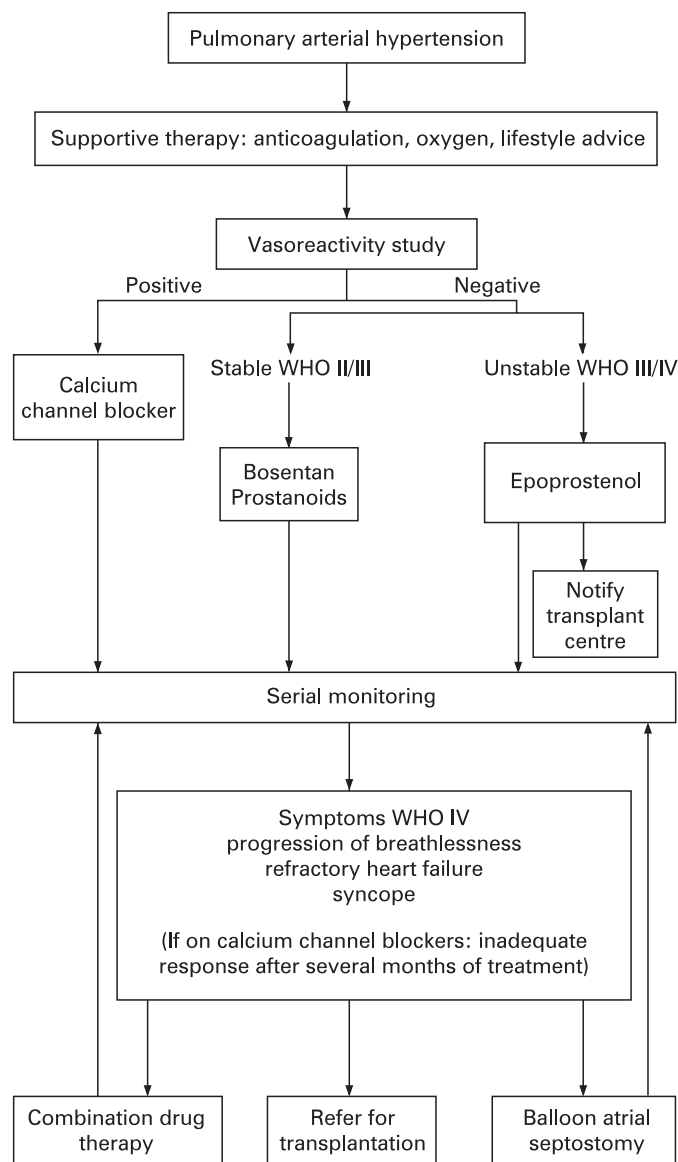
Pulmonary arterial hypertension

Supportive therapy: anticoagulation, oxygen, lifestyle advice

Vasoreactivity study

Positive

Negative

Calcium channel blocker

Stable WHO II/III

Unstable WHO III/IV

Bosentan Prostanoids

Epoprostenol

Notify transplant centre

Serial monitoring

Symptoms WHO IV
progression of breathlessness
refractory heart failure
syncope

(If on calcium channel blockers: inadequate response after several months of treatment)

Combination drug therapy

Refer for transplantation

Balloon atrial septostomy